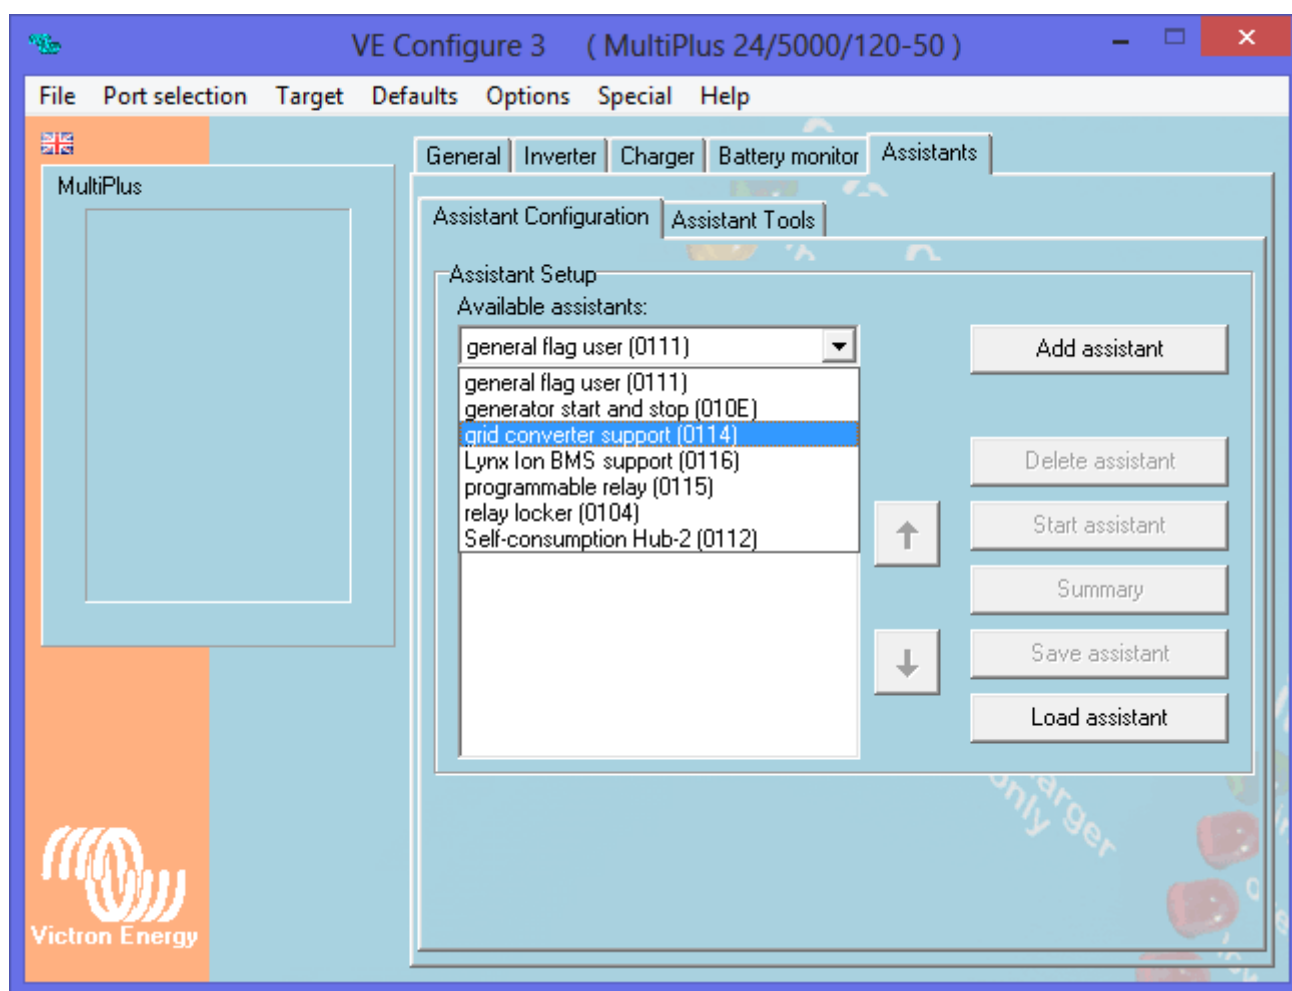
VE Configure 3 ( MultiPlus 24/5000/120-50 )

File Port selection Target Defaults Options Special Help

MultiPlus

General Inverter Charger Battery monitor Assistants

Assistant Configuration Assistant Tools

Assistant Setup

Available assistants:

general flag user (0111)

general flag user (0111)
generator start and stop (010E)
grid converter support (0114)
Lynx Ion BMS support (0116)
programmable relay (0115)
relay locker (0104)
Self-consumption Hub-2 (0112)

Add assistant

Delete assistant

Start assistant

Summary

Save assistant

Load assistant

Victron Energy